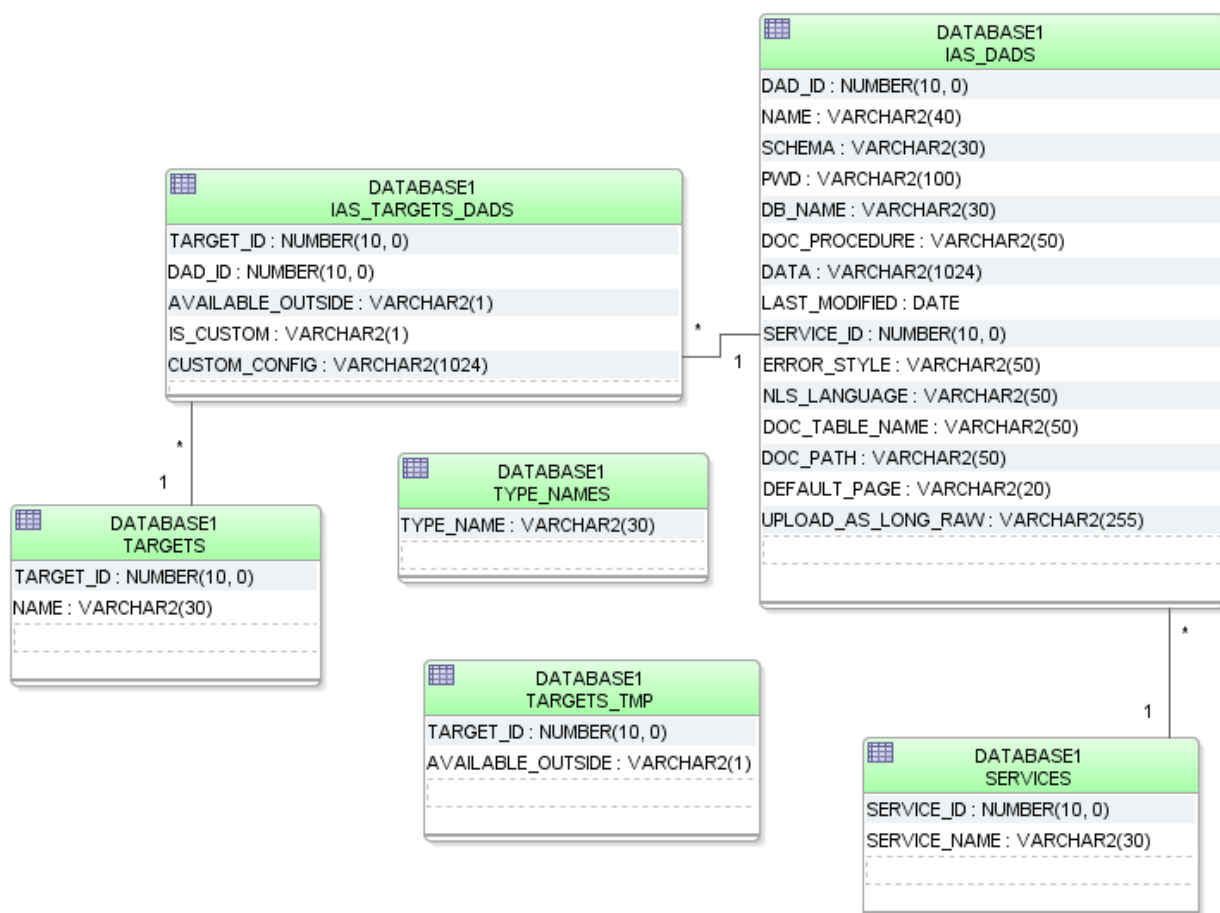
DATABASE1
IAS_DADS

DAD_ID : NUMBER(10, 0)
NAME : VARCHAR2(40)
SCHEMA : VARCHAR2(30)
PWD : VARCHAR2(100)
DB_NAME : VARCHAR2(30)
DOC_PROCEDURE : VARCHAR2(50)
DATA : VARCHAR2(1024)
LAST_MODIFIED : DATE
SERVICE_ID : NUMBER(10, 0)
ERROR_STYLE : VARCHAR2(50)
NLS_LANGUAGE : VARCHAR2(50)
DOC_TABLE_NAME : VARCHAR2(50)
DOC_PATH : VARCHAR2(50)
DEFAULT_PAGE : VARCHAR2(20)
UPLOAD_AS_LONG_RAW : VARCHAR2(255)

DATABASE1
IAS_TARGETS_DADS

TARGET_ID : NUMBER(10, 0)
DAD_ID : NUMBER(10, 0)
AVAILABLE_OUTSIDE : VARCHAR2(1)
IS_CUSTOM : VARCHAR2(1)
CUSTOM_CONFIG : VARCHAR2(1024)

*
1

*
1

DATABASE1
TYPE_NAMES

TYPE_NAME : VARCHAR2(30)

DATABASE1
TARGETS

TARGET_ID : NUMBER(10, 0)
NAME : VARCHAR2(30)

DATABASE1
TARGETS_TMP

TARGET_ID : NUMBER(10, 0)
AVAILABLE_OUTSIDE : VARCHAR2(1)

*
1

DATABASE1
SERVICES

SERVICE_ID : NUMBER(10, 0)
SERVICE_NAME : VARCHAR2(30)